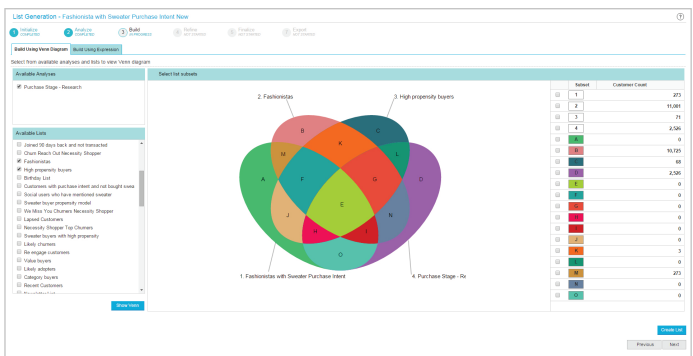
List Generation - Fashionista with Sweater Purchase Intent New

1 Initialize COMPLETED
2 Analyze COMPLETED
3 Build IN PROGRESS
4 Refine NOT STARTED
5 Finalize NOT STARTED
6 Export NOT STARTED

Build Using Venn Diagram | Build Using Expression

Select from available analyses and lists to view Venn diagram

Available Analyses

Purchase Stage - Research

Available Lists

Joined 90 days back and not transacted
Churn Reach Out Necessity Shopper
Fashionistas
High propensity buyers
Birthday List
Customers with purchase intent and not bought sweat
Social users who have mentioned sweater
Sweater buyer propensity model
We Miss You Churners Necessity Shopper
Lapsed Customers
Necessity Shopper Top Churners
Sweater buyers with high propensity
Likely churners
Re-engage customers
Value buyers
Likely adopters
Category buyers
Recent Customers

Show Venn

Select list subsets

2. Fashionistas
3. High propensity buyers
1. Fashionistas with Sweater Purchase Intent
4. Purchase Stage - Re

A B C D M K L F G E J N H I O

| | Subset | Customer Count |
|---|---|---|
| | 1 | 273 |
| | 2 | 11,001 |
| | 3 | 71 |
| | 4 | 2,526 |
| | A | 0 |
| | B | 10,723 |
| | C | 68 |
| | D | 2,526 |
| | E | 0 |
| | F | 0 |
| | G | 0 |
| | H | 0 |
| | I | 0 |
| | J | 0 |
| | K | 3 |
| | L | 0 |
| | M | 273 |
| | N | 0 |
| | O | 0 |

Create List

Previous Next